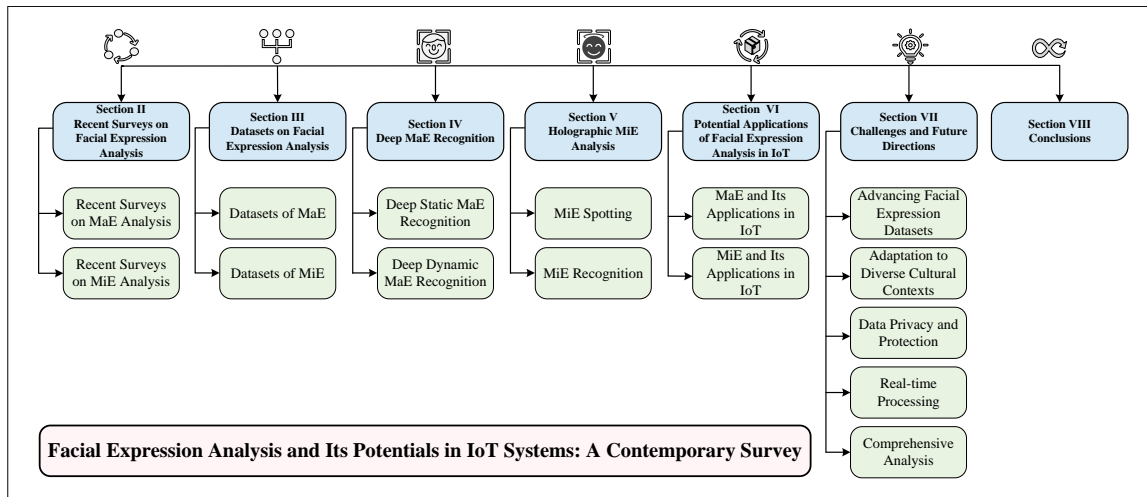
Section II
Recent Surveys on Facial Expression Analysis

Recent Surveys on MaE Analysis

Recent Surveys on MiE Analysis

Section III
Datasets on Facial Expression Analysis

Datasets of MaE

Datasets of MiE

Section IV
Deep MaE Recognition

Deep Static MaE Recognition

Deep Dynamic MaE Recognition

Section V
Holographic MiE Analysis

MiE Spotting

MiE Recognition

Section VI
Potential Applications of Facial Expression Analysis in IoT

MaE and Its Applications in IoT

MiE and Its Applications in IoT

Section VII
Challenges and Future Directions

Advancing Facial Expression Datasets

Adaptation to Diverse Cultural Contexts

Data Privacy and Protection

Real-time Processing

Comprehensive Analysis

Section VIII
Conclusions

Facial Expression Analysis and Its Potentials in IoT Systems: A Contemporary Survey